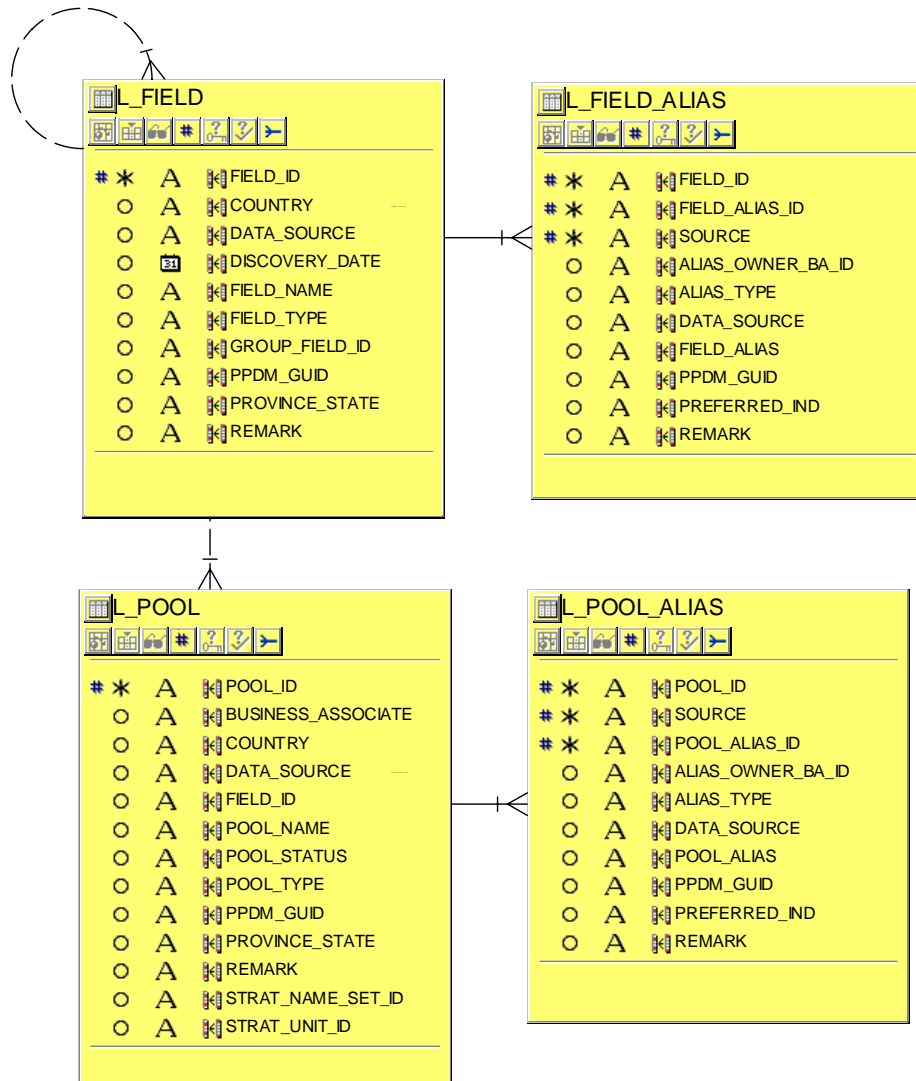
L_FIELD

# * A FIELD_ID
O A COUNTRY
O A DATA_SOURCE
O 31 DISCOVERY_DATE
O A FIELD_NAME
O A FIELD_TYPE
O A GROUP_FIELD_ID
O A PPDM_GUID
O A PROVINCE_STATE
O A REMARK

L_FIELD_ALIAS

# * A FIELD_ID
# * A FIELD_ALIAS_ID
# * A SOURCE
O A ALIAS_OWNER_BA_ID
O A ALIAS_TYPE
O A DATA_SOURCE
O A FIELD_ALIAS
O A PPDM_GUID
O A PREFERRED_IND
O A REMARK

L_POOL

# * A POOL_ID
O A BUSINESS_ASSOCIATE
O A COUNTRY
O A DATA_SOURCE
O A FIELD_ID
O A POOL_NAME
O A POOL_STATUS
O A POOL_TYPE
O A PPDM_GUID
O A PROVINCE_STATE
O A REMARK
O A STRAT_NAME_SET_ID
O A STRAT_UNIT_ID

L_POOL_ALIAS

# * A POOL_ID
# * A SOURCE
# * A POOL_ALIAS_ID
O A ALIAS_OWNER_BA_ID
O A ALIAS_TYPE
O A DATA_SOURCE
O A POOL_ALIAS
O A PPDM_GUID
O A PREFERRED_IND
O A REMARK